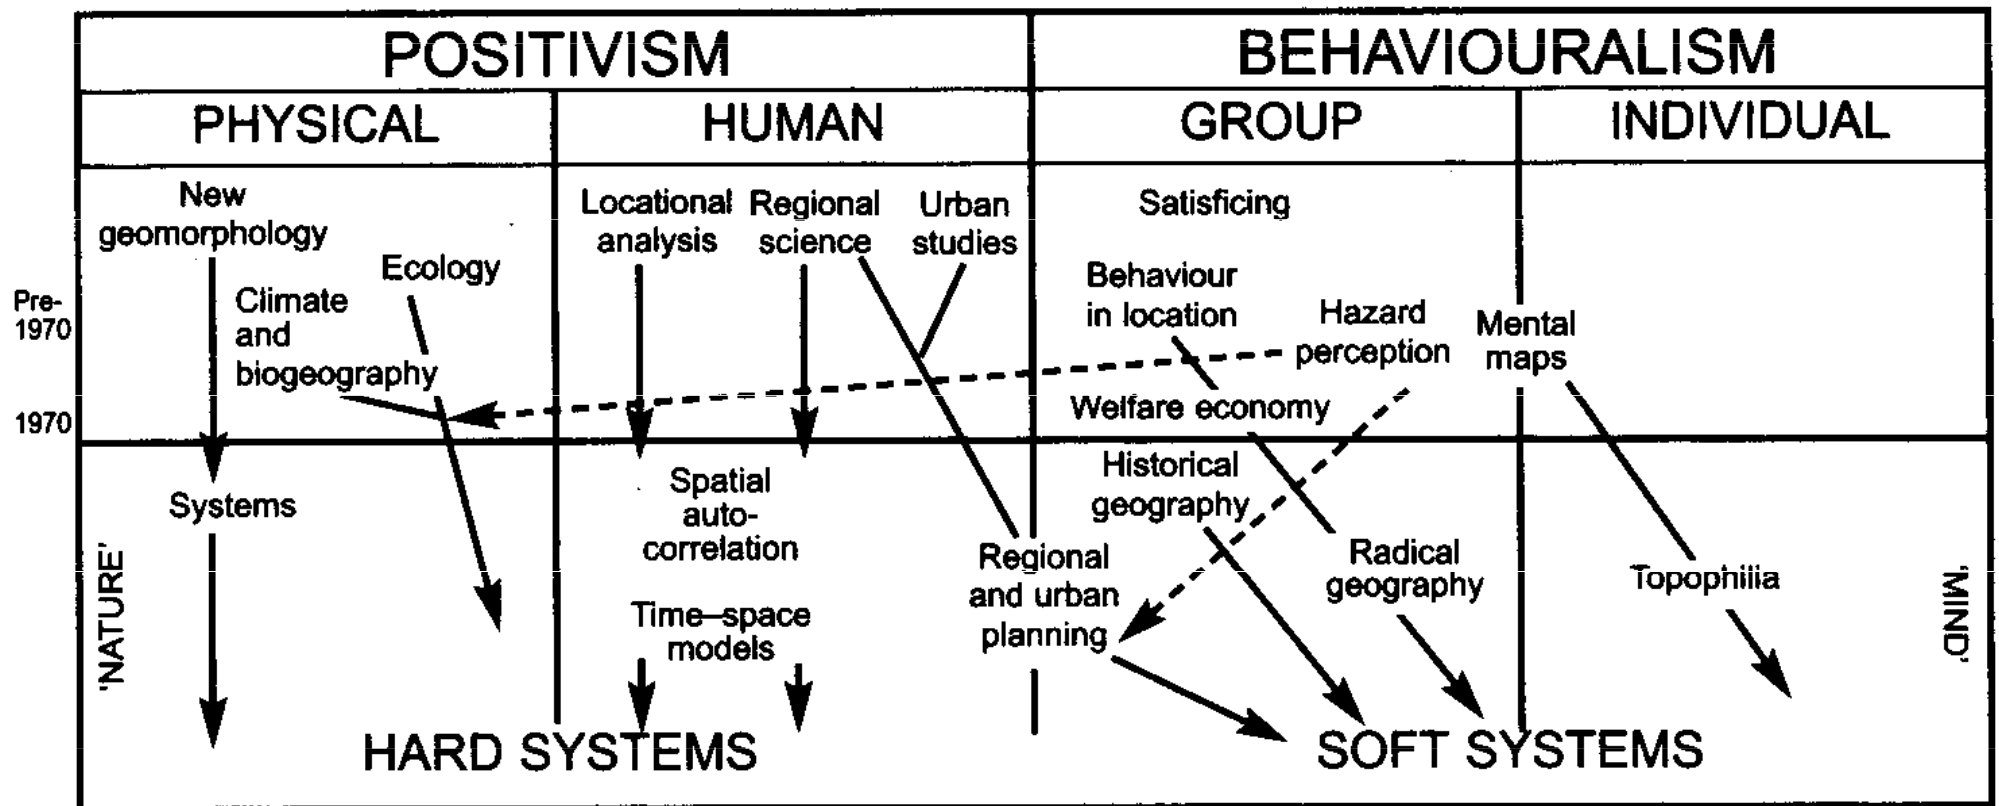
POSITIVISM

BEHAVIOURALISM

PHYSICAL

HUMAN

GROUP

INDIVIDUAL

Pre-1970

1970

New geomorphology

Ecology

Climate and biogeography

Locational analysis

Regional science

Urban studies

Satisficing

Behaviour in location

Hazard perception

Mental maps

Welfare economy

Systems

'NATURE'

Spatial auto-correlation

Time–space models

Historical geography

Regional and urban planning

Radical geography

Topophilia

'MIND'

HARD SYSTEMS

SOFT SYSTEMS